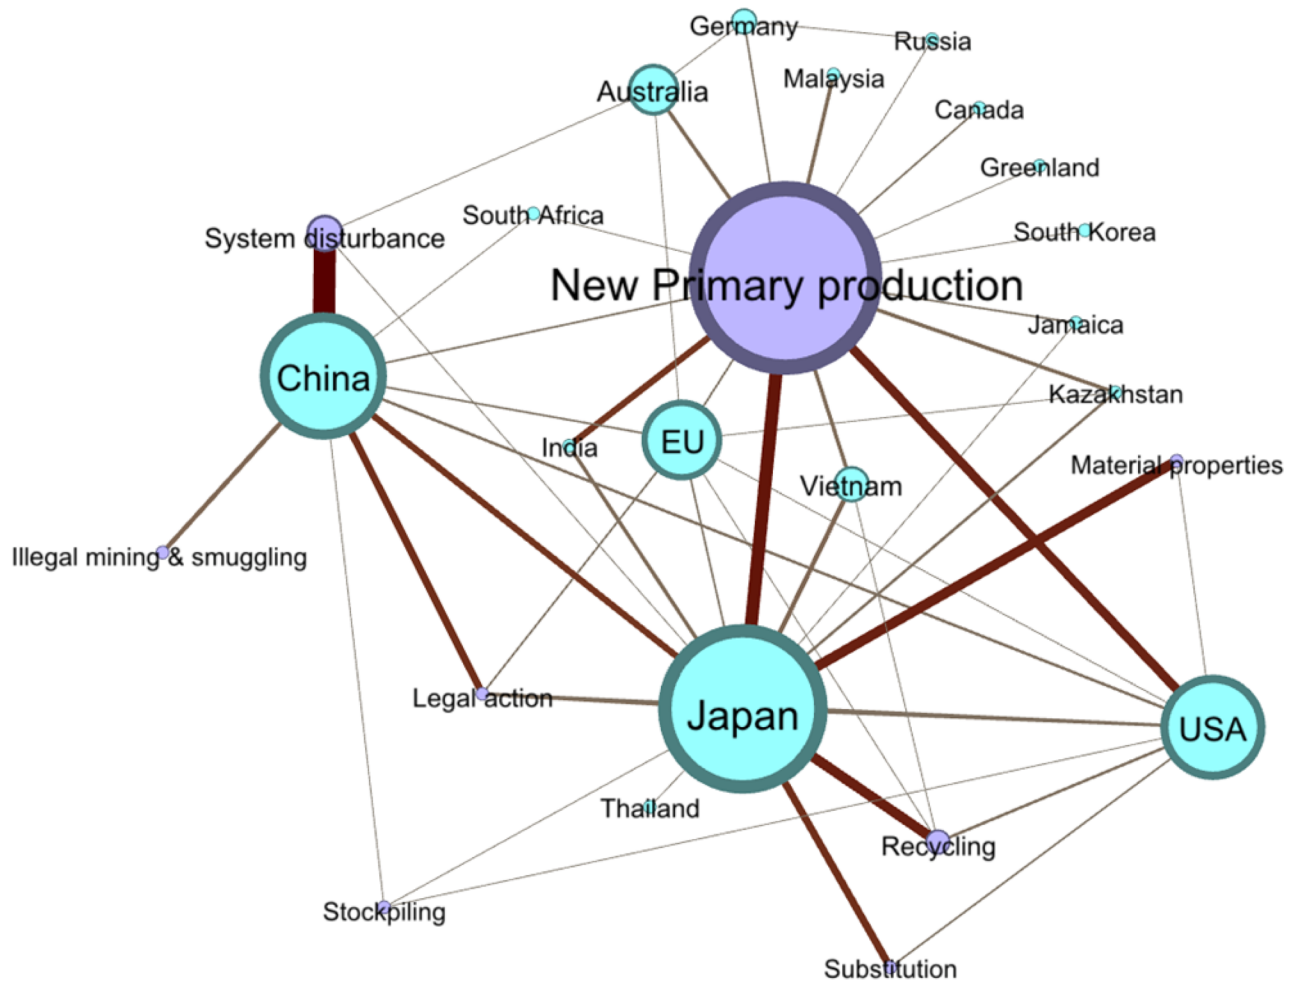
Germany
Russia
Australia
Malaysia
Canada
Greenland
South Africa
System disturbance
South Korea
New Primary production
Jamaica
China
Kazakhstan
India
EU
Material properties
Vietnam
Illegal mining & smuggling
Legal action
Japan
USA
Thailand
Recycling
Stockpiling
Substitution